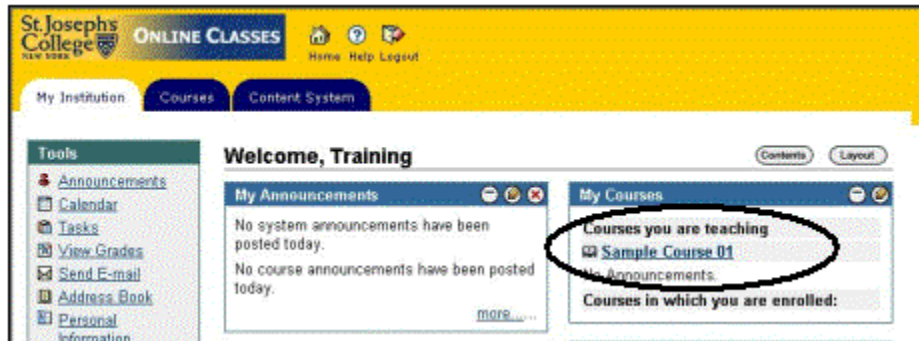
St. Joseph's College NEW YORK

ONLINE CLASSES

Home Help Logout

My Institution

Courses

Content System

Tools

Announcements

Calendar

Tasks

View Grades

Send E-mail

Address Book

Personal Information

Welcome, Training

Contents

Layout

My Announcements

No system announcements have been posted today.

No course announcements have been posted today.

more...

My Courses

Courses you are teaching

Sample Course 01

No Announcements.

Courses in which you are enrolled: